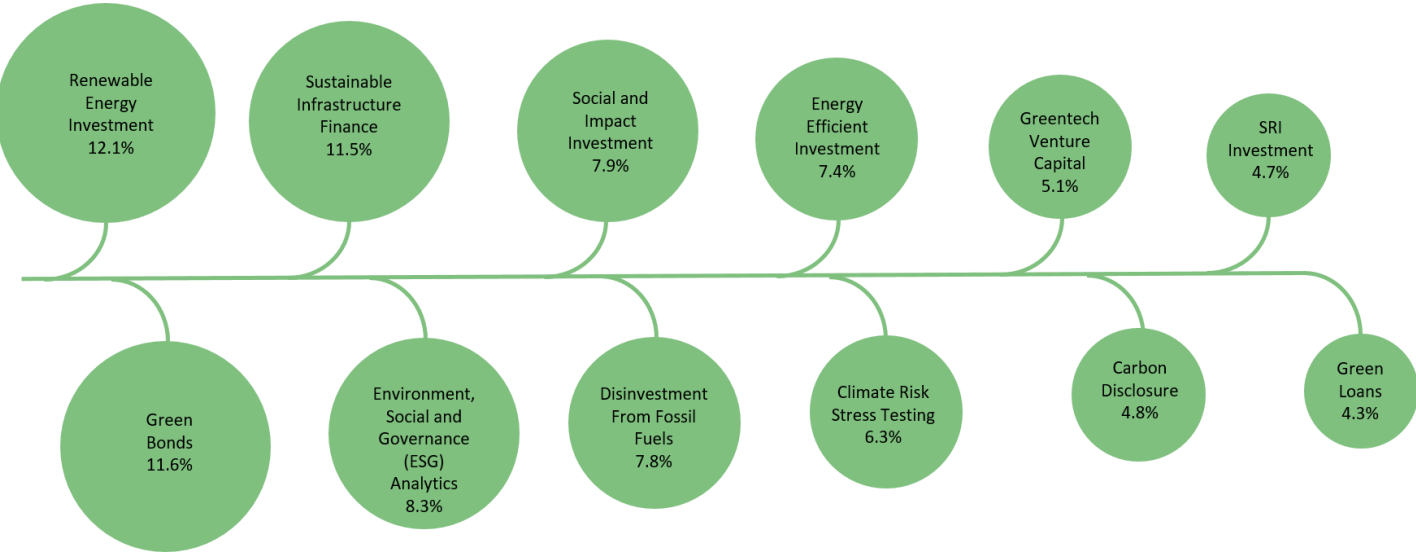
Renewable Energy Investment 12.1%

Green Bonds 11.6%

Sustainable Infrastructure Finance 11.5%

Environment, Social and Governance (ESG) Analytics 8.3%

Social and Impact Investment 7.9%

Disinvestment From Fossil Fuels 7.8%

Energy Efficient Investment 7.4%

Climate Risk Stress Testing 6.3%

Greentech Venture Capital 5.1%

Carbon Disclosure 4.8%

SRI Investment 4.7%

Green Loans 4.3%